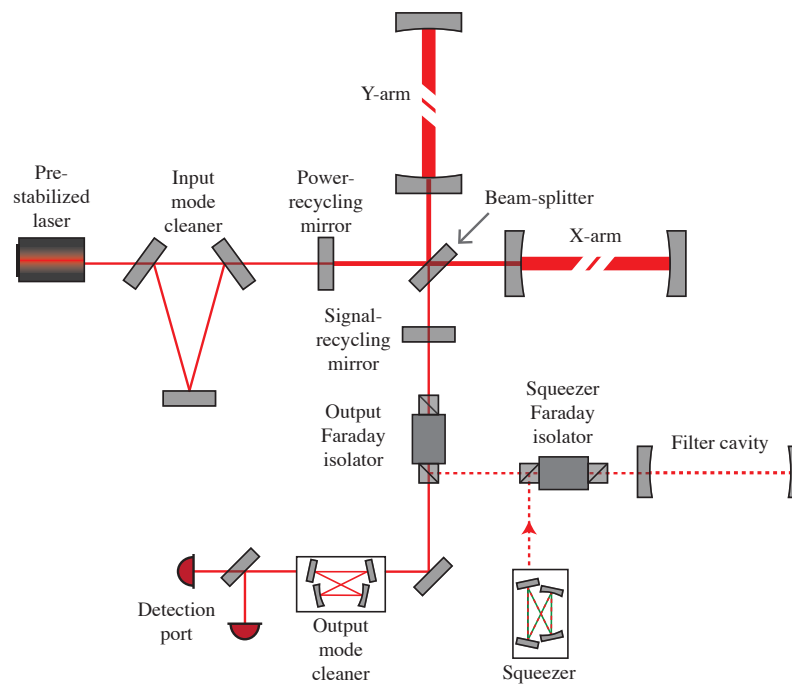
Y-arm

Pre-stabilized laser

Input mode cleaner

Power-recycling mirror

Beam-splitter

X-arm

Signal-recycling mirror

Output Faraday isolator

Squeezer Faraday isolator

Filter cavity

Detection port

Output mode cleaner

Squeezer